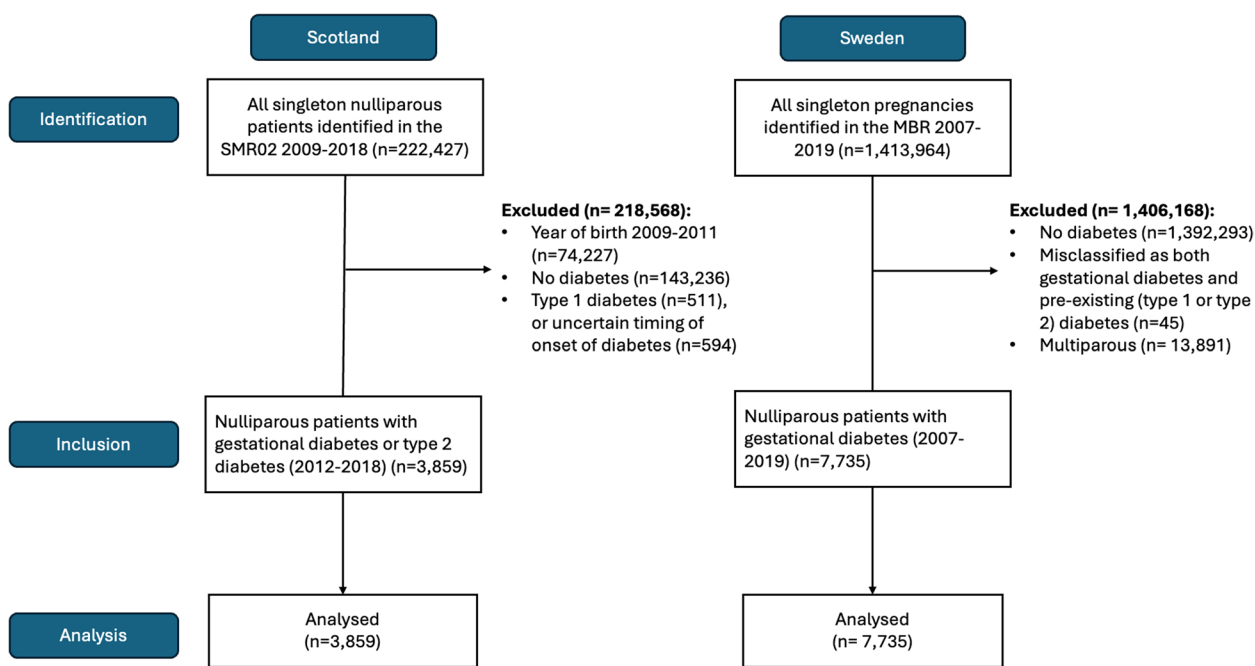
Scotland

Sweden

Identification

All singleton nulliparous patients identified in the SMR02 2009-2018 (n=222,427)

All singleton pregnancies identified in the MBR 2007-2019 (n=1,413,964)

**Excluded (n= 218,568):**
- Year of birth 2009-2011 (n=74,227)
- No diabetes (n=143,236)
- Type 1 diabetes (n=511), or uncertain timing of onset of diabetes (n=594)

**Excluded (n= 1,406,168):**
- No diabetes (n=1,392,293)
- Misclassified as both gestational diabetes and pre-existing (type 1 or type 2) diabetes (n=45)
- Multiparous (n= 13,891)

Inclusion

Nulliparous patients with gestational diabetes or type 2 diabetes (2012-2018) (n=3,859)

Nulliparous patients with gestational diabetes (2007-2019) (n=7,735)

Analysis

Analysed (n=3,859)

Analysed (n= 7,735)